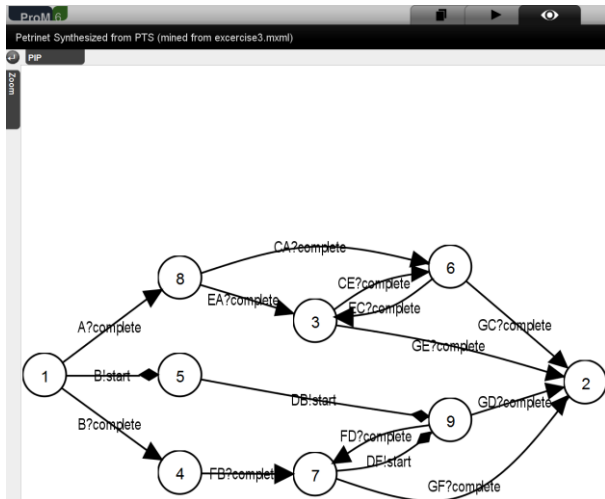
ProM 6

Petrinet Synthesized from PTS (mined from excercise3.mxml)

PIP

Zoom

CA?complete

8

6

EA?complete

CE?complete

EC?complete

3

A?complete

GC?complete

GE?complete

1

B!start

5

2

DB!start

GD?complete

9

B?complete

FD?complete

DF!start

4

FB?complete

7

GF?complete